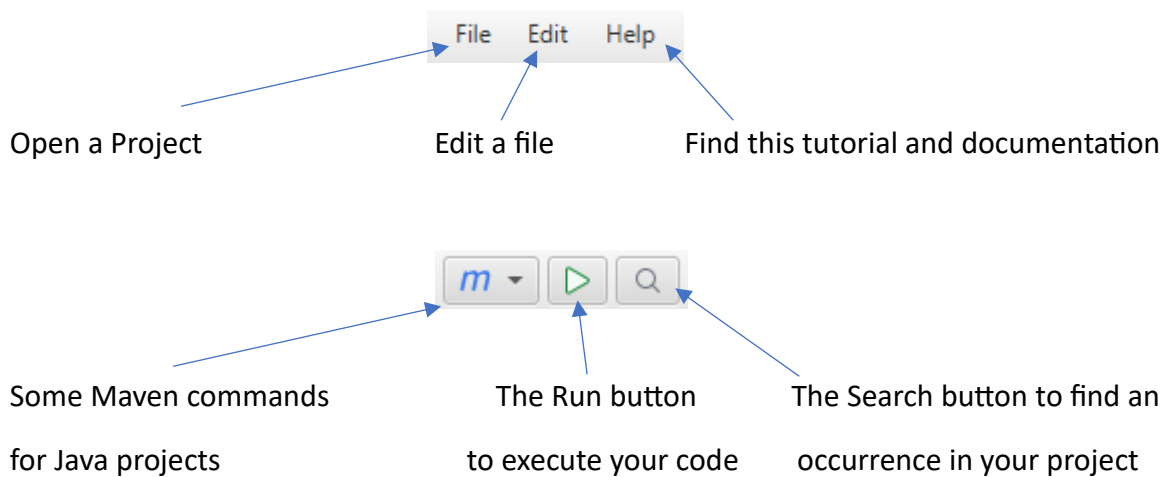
File Edit Help

Open a Project

Edit a file

Find this tutorial and documentation

m

Some Maven commands for Java projects

The Run button to execute your code

The Search button to find an occurrence in your project